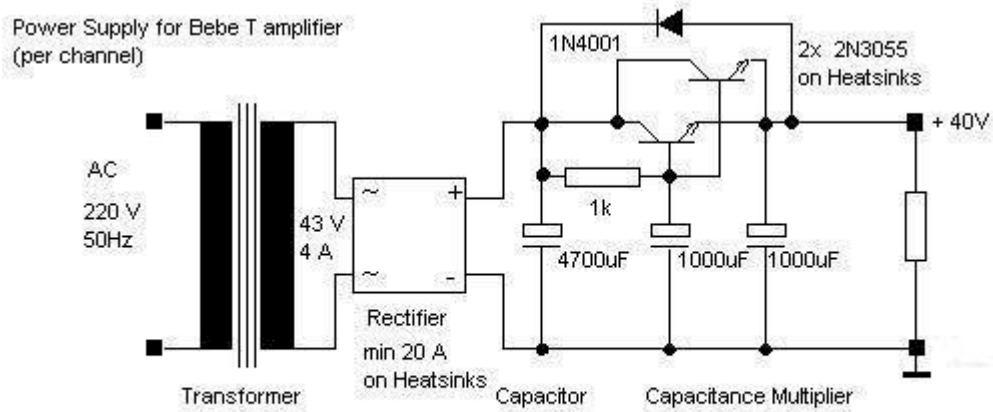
Power Supply for Bebe T amplifier
(per channel)

1N4001

2x 2N3055
on Heatsinks

AC
220 V
50Hz

43 V
4 A

~
+
~
-

1k

+ 40V

4700uF
1000uF
1000uF

Rectifier
min 20 A
on Heatsinks

Transformer

Capacitor

Capacitance Multiplier